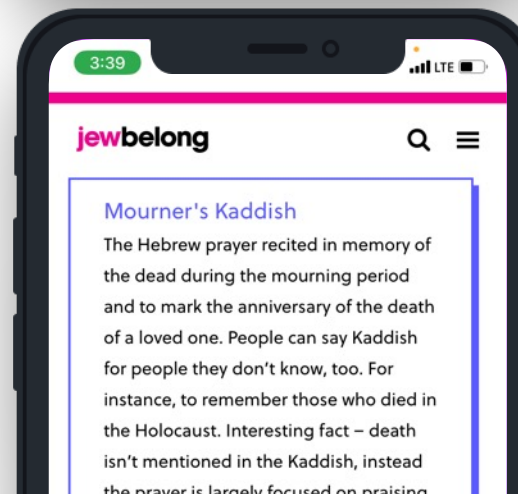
3:39

LTE

jewbelong

Mourner's Kaddish

The Hebrew prayer recited in memory of the dead during the mourning period and to mark the anniversary of the death of a loved one. People can say Kaddish for people they don't know, too. For instance, to remember those who died in the Holocaust. Interesting fact – death isn't mentioned in the Kaddish, instead the prayer is largely focused on praising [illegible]